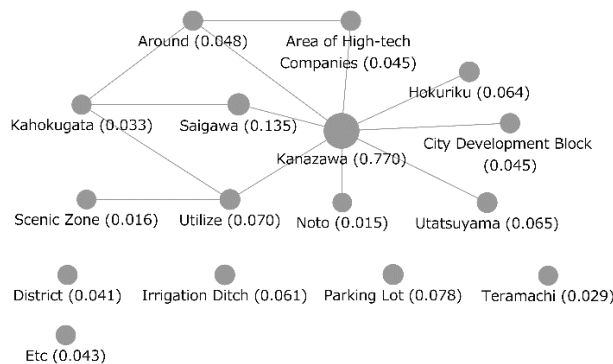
Around (0.048)

Area of High-tech Companies (0.045)

Hokuriku (0.064)

Kahokugata (0.033)

Saigawa (0.135)

City Development Block (0.045)

Kanazawa (0.770)

Scenic Zone (0.016)

Utilize (0.070)

Noto (0.015)

Utatsuyama (0.065)

District (0.041)

Irrigation Ditch (0.061)

Parking Lot (0.078)

Teramachi (0.029)

Etc (0.043)